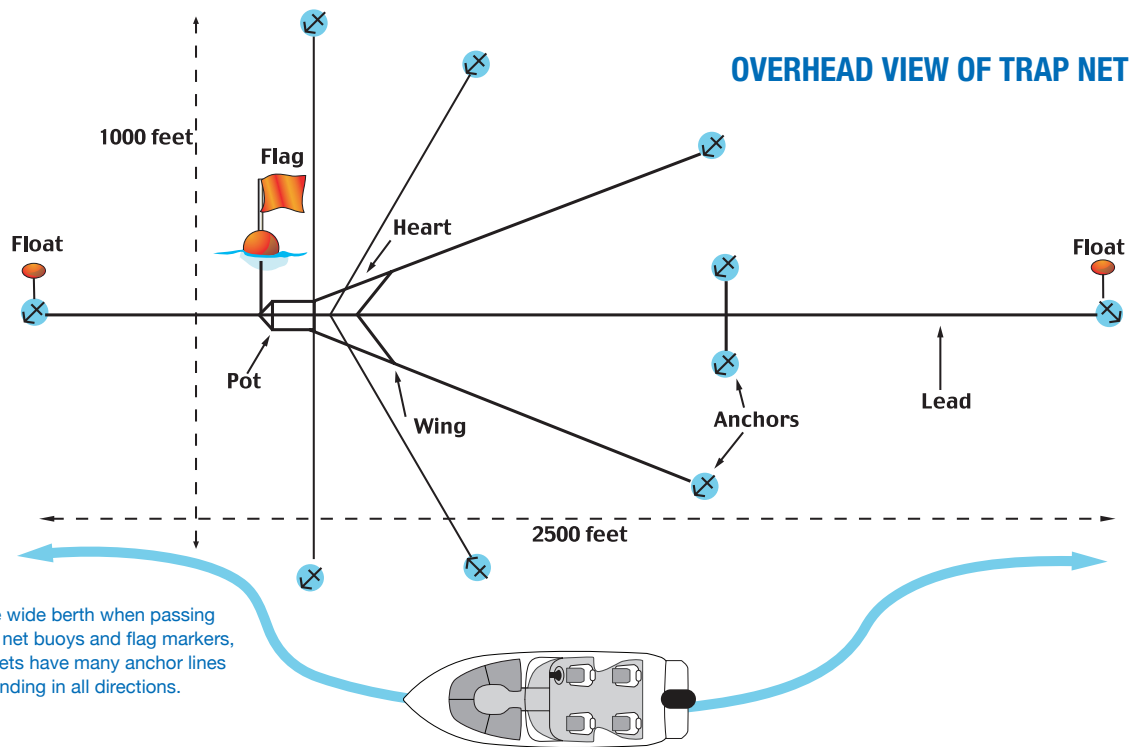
OVERHEAD VIEW OF TRAP NET

1000 feet

Flag

Float

Heart

Float

Pot

Wing

Anchors

Lead

2500 feet

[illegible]e wide berth when passing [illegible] net buoys and flag markers, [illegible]ets have many anchor lines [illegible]nding in all directions.